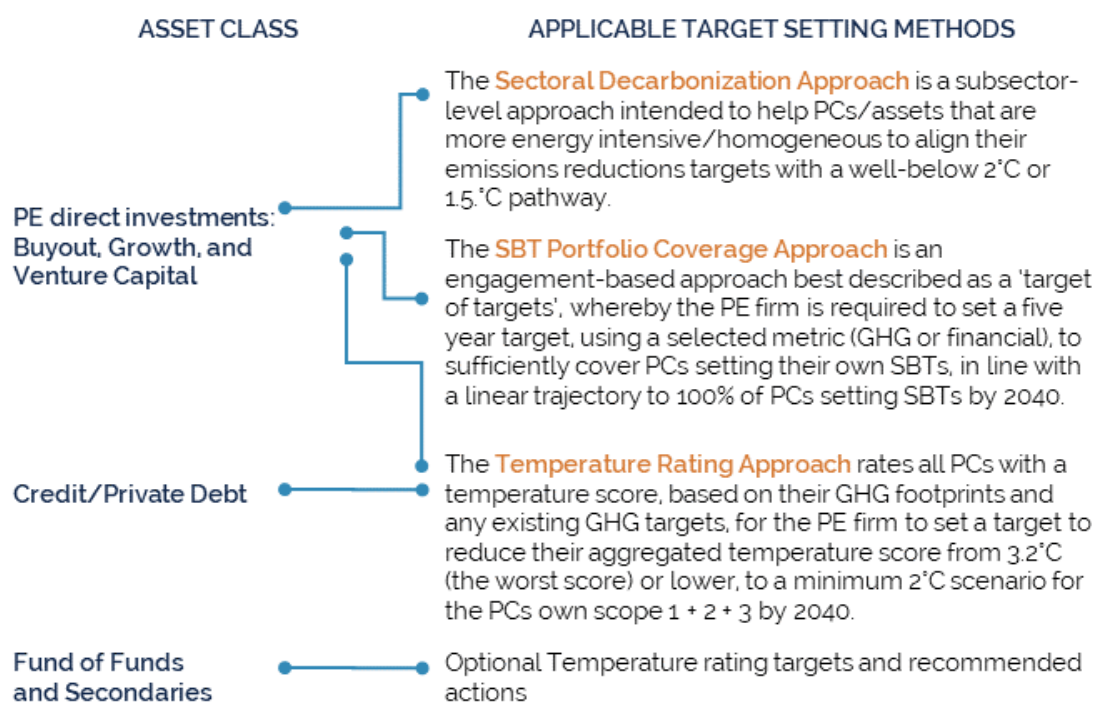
ASSET CLASS

APPLICABLE TARGET SETTING METHODS

PE direct investments: Buyout, Growth, and Venture Capital

The Sectoral Decarbonization Approach is a subsector-level approach intended to help PCs/assets that are more energy intensive/homogeneous to align their emissions reductions targets with a well-below 2°C or 1.5°C pathway.

The SBT Portfolio Coverage Approach is an engagement-based approach best described as a 'target of targets', whereby the PE firm is required to set a five year target, using a selected metric (GHG or financial), to sufficiently cover PCs setting their own SBTs, in line with a linear trajectory to 100% of PCs setting SBTs by 2040.

Credit/Private Debt

The Temperature Rating Approach rates all PCs with a temperature score, based on their GHG footprints and any existing GHG targets, for the PE firm to set a target to reduce their aggregated temperature score from 3.2°C (the worst score) or lower, to a minimum 2°C scenario for the PCs own scope 1 + 2 + 3 by 2040.

Fund of Funds and Secondaries

Optional Temperature rating targets and recommended actions